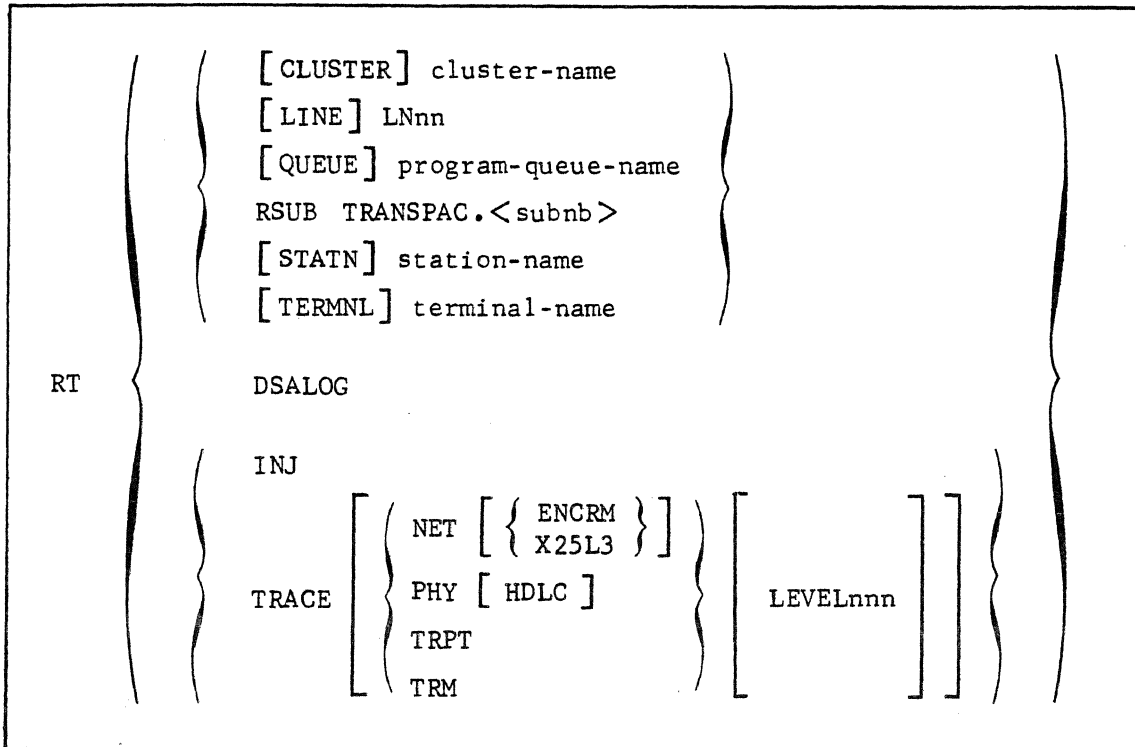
RT

[CLUSTER] cluster-name
[LINE] LNnn
[QUEUE] program-queue-name
RSUB TRANSPAC.<subnb>
[STATN] station-name
[TERMNL] terminal-name

DSALOG

INJ
TRACE [ NET [ { ENCRM / X25L3 } ] / PHY [ HDLC ] / TRPT / TRM ] [ LEVELnnn ]